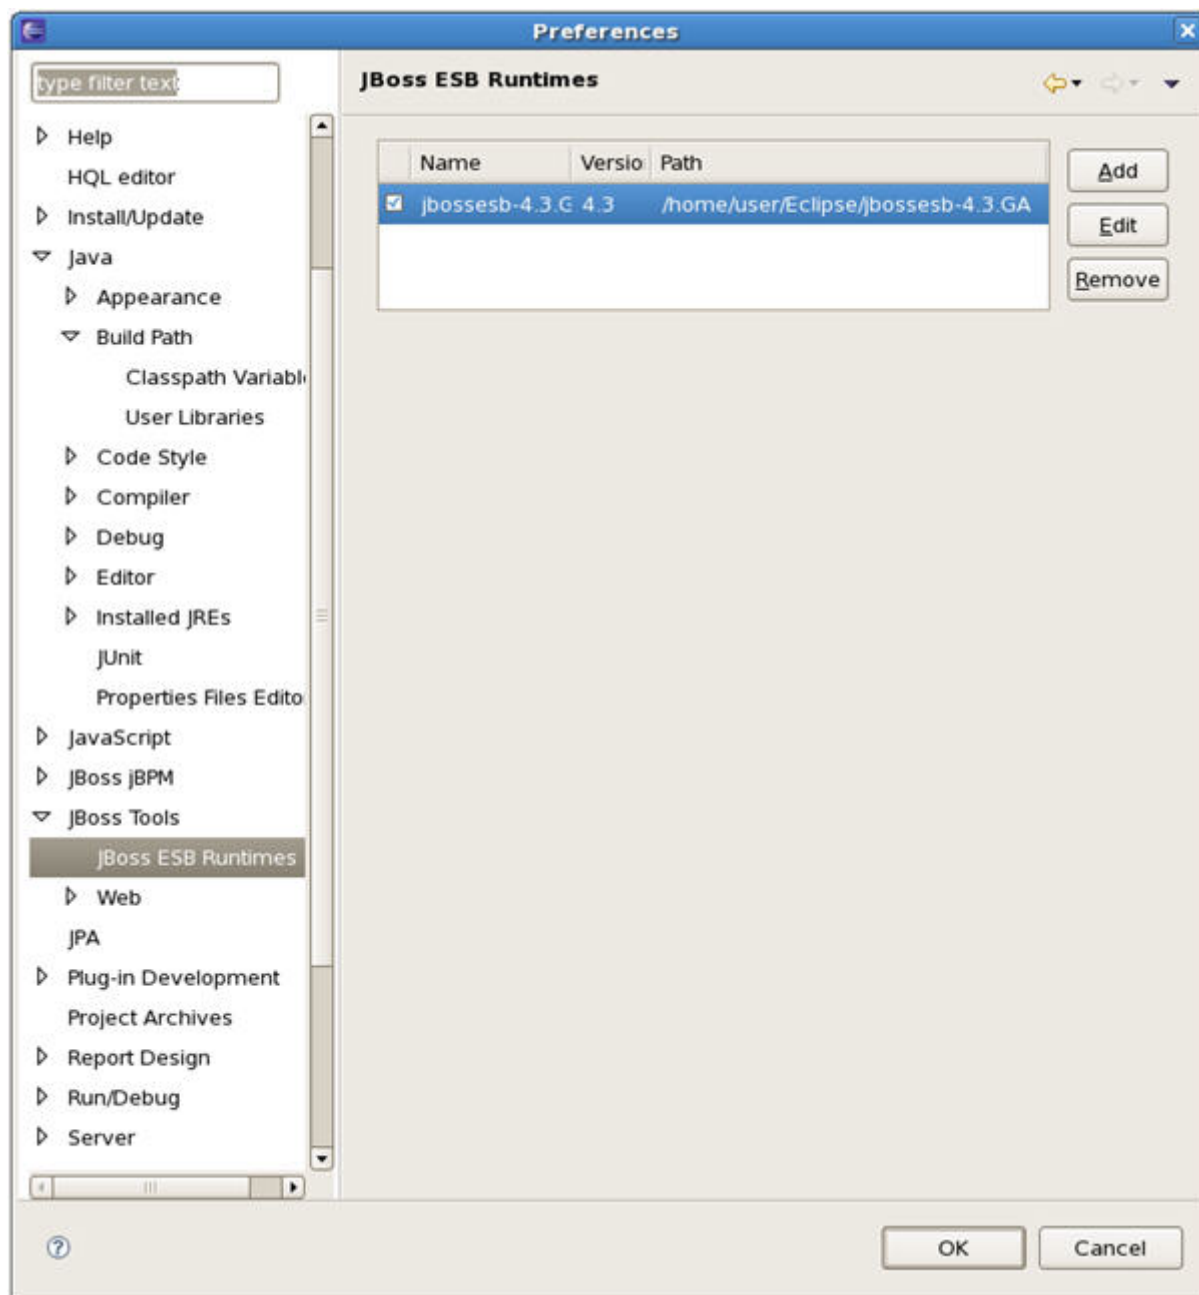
Preferences

type filter text

Help
HQL editor
Install/Update
Java
Appearance
Build Path
Classpath Variabl
User Libraries
Code Style
Compiler
Debug
Editor
Installed JREs
JUnit
Properties Files Edito
JavaScript
JBoss jBPM
JBoss Tools
JBoss ESB Runtimes
Web
JPA
Plug-in Development
Project Archives
Report Design
Run/Debug
Server

JBoss ESB Runtimes

| Name | Versio | Path |
|---|---|---|
| jbossesb-4.3.G | 4.3 | /home/user/Eclipse/jbossesb-4.3.GA |

Add
Edit
Remove

OK
Cancel